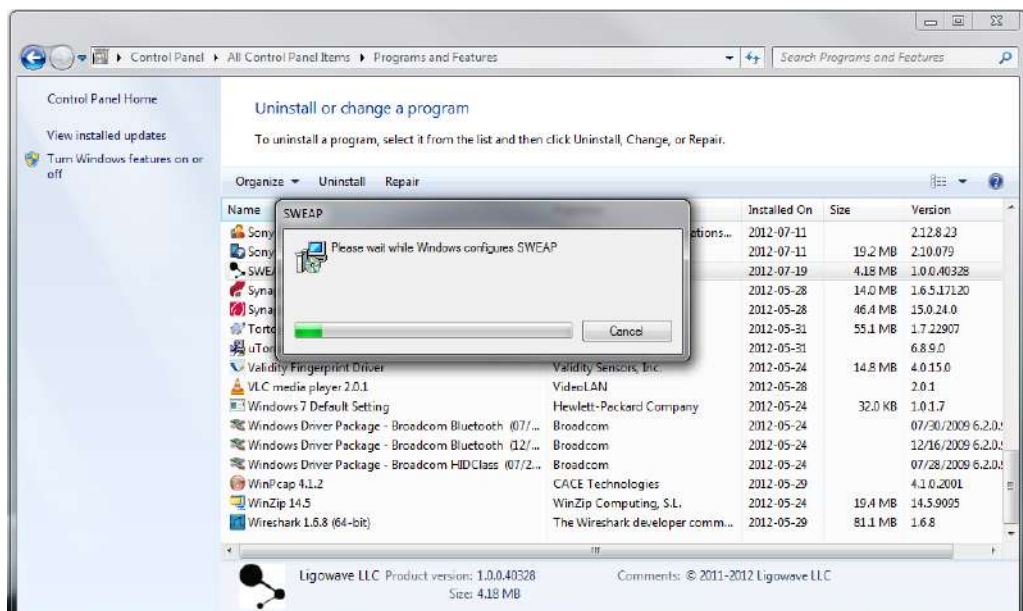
Control Panel ▸ All Control Panel Items ▸ Programs and Features

Search Programs and Features

Control Panel Home

View installed updates

Turn Windows features on or off

Uninstall or change a program

To uninstall a program, select it from the list and then click Uninstall, Change, or Repair.

Organize ▾ Uninstall Repair

SWEAP

Please wait while Windows configures SWEAP

Cancel

| Name | Publisher | Installed On | Size | Version |
|---|---|---|---|---|
| Sony | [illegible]tions... | 2012-07-11 | | 2.12.8.23 |
| Sony | | 2012-07-11 | 19.2 MB | 2.10.079 |
| SWE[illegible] | | 2012-07-19 | 4.18 MB | 1.0.0.40328 |
| Syna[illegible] | | 2012-05-28 | 14.0 MB | 1.6.5.17120 |
| Syna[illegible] | | 2012-05-28 | 46.4 MB | 15.0.24.0 |
| Torto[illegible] | | 2012-05-31 | 55.1 MB | 1.7.22907 |
| uTor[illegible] | | 2012-05-31 | | 6.8.9.0 |
| Validity Fingerprint Driver | Validity Sensors, Inc. | 2012-05-24 | 14.8 MB | 4.0.15.0 |
| VLC media player 2.0.1 | VideoLAN | 2012-05-28 | | 2.0.1 |
| Windows 7 Default Setting | Hewlett-Packard Company | 2012-05-24 | 32.0 KB | 1.0.1.7 |
| Windows Driver Package - Broadcom Bluetooth (07/... | Broadcom | 2012-05-24 | | 07/30/2009 6.2.0.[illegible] |
| Windows Driver Package - Broadcom Bluetooth (12/... | Broadcom | 2012-05-24 | | 12/16/2009 6.2.0.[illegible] |
| Windows Driver Package - Broadcom HIDClass (07/2... | Broadcom | 2012-05-24 | | 07/28/2009 6.2.0.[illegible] |
| WinPcap 4.1.2 | CACE Technologies | 2012-05-29 | | 4.1.0.2001 |
| WinZip 14.5 | WinZip Computing, S.L. | 2012-05-24 | 19.4 MB | 14.5.9095 |
| Wireshark 1.6.8 (64-bit) | The Wireshark developer comm... | 2012-05-29 | 81.1 MB | 1.6.8 |

Ligowave LLC Product version: 1.0.0.40328 Comments: © 2011-2012 Ligowave LLC
Size: 4.18 MB